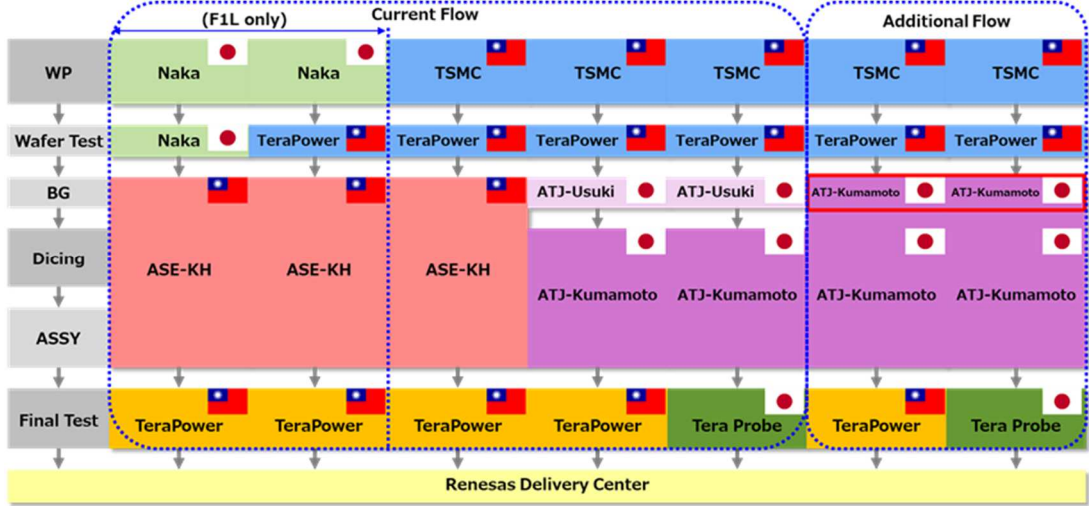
(F1L only)

Current Flow

Additional Flow

| | | | | | | | |
|---|---|---|---|---|---|---|---|
| WP | Naka | Naka | TSMC | TSMC | TSMC | TSMC | TSMC |
| Wafer Test | Naka | TeraPower | TeraPower | TeraPower | TeraPower | TeraPower | TeraPower |
| BG | ASE-KH | ASE-KH | ASE-KH | ATJ-Usuki | ATJ-Usuki | ATJ-Kumamoto | ATJ-Kumamoto |
| Dicing | | | | ATJ-Kumamoto | ATJ-Kumamoto | ATJ-Kumamoto | ATJ-Kumamoto |
| ASSY | | | | | | | |
| Final Test | TeraPower | TeraPower | TeraPower | TeraPower | Tera Probe | TeraPower | Tera Probe |

Renesas Delivery Center